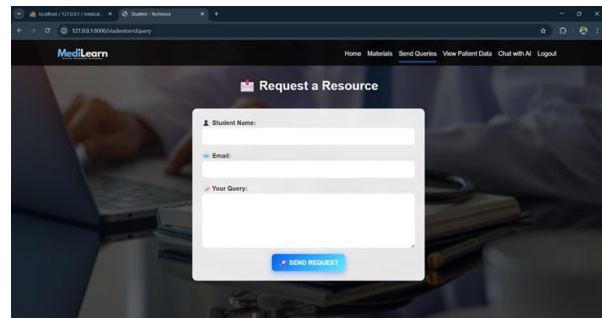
localhost / 127.0.0.1 / medical × Student - Technova × +

127.0.0.1:8000/studentsendquery

MediLearn

Home Materials Send Queries View Patient Data Chat with AI Logout

Request a Resource

Student Name:

Email:

Your Query:

SEND REQUEST